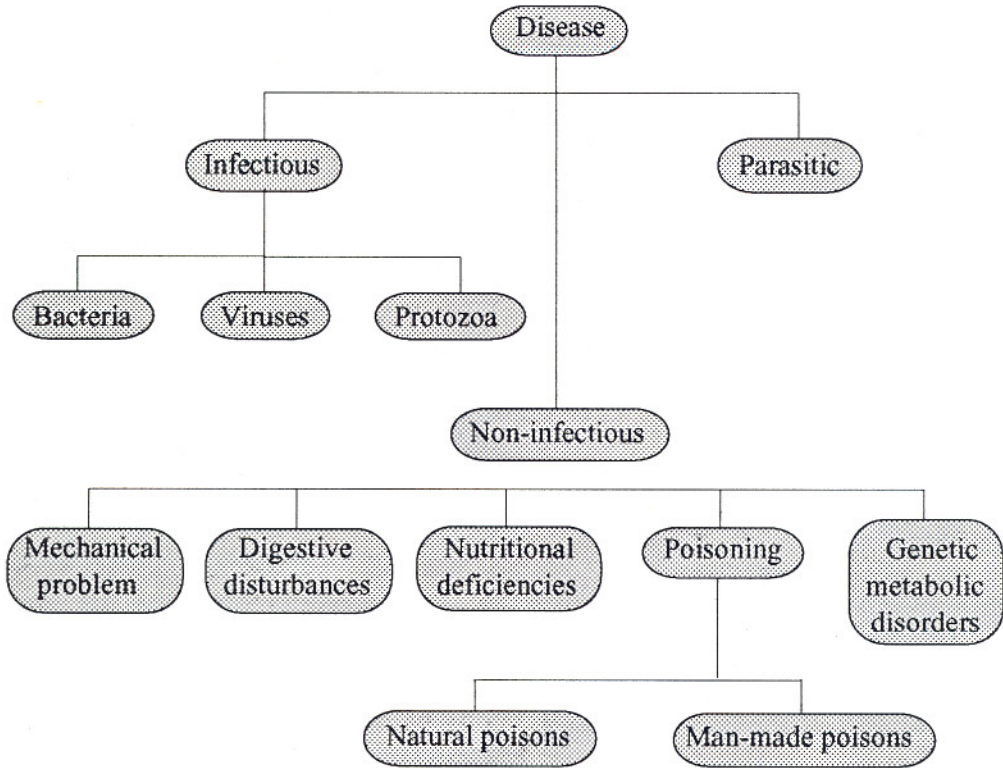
Disease

Infectious

Parasitic

Bacteria

Viruses

Protozoa

Non-infectious

Mechanical problem

Digestive disturbances

Nutritional deficiencies

Poisoning

Genetic metabolic disorders

Natural poisons

Man-made poisons